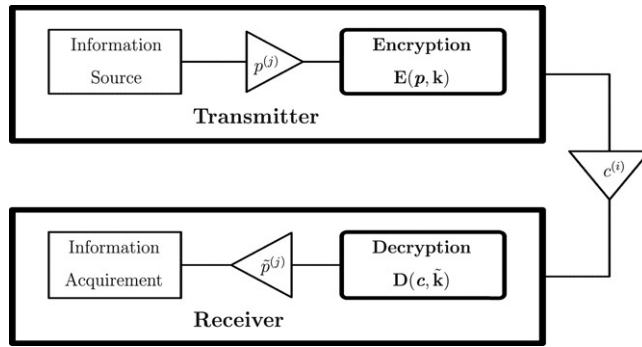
Information Source

$p^{(j)}$

Encryption
$\mathbf{E}(\boldsymbol{p}, \mathbf{k})$

Transmitter

$c^{(i)}$

Information Acquirement

$\tilde{p}^{(j)}$

Decryption
$\mathbf{D}(\boldsymbol{c}, \tilde{\mathbf{k}})$

Receiver